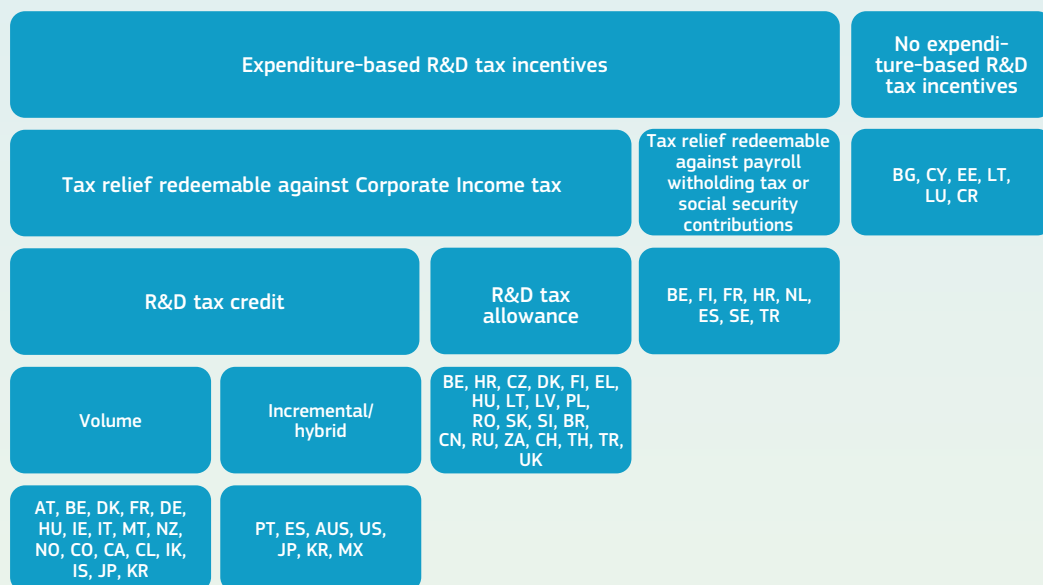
Expenditure-based R&D tax incentives

No expenditure-based R&D tax incentives

Tax relief redeemable against Corporate Income tax

Tax relief redeemable against payroll witholding tax or social security contributions

BG, CY, EE, LT, LU, CR

R&D tax credit

R&D tax allowance

BE, FI, FR, HR, NL, ES, SE, TR

Volume

Incremental/ hybrid

BE, HR, CZ, DK, FI, EL, HU, LT, LV, PL, RO, SK, SI, BR, CN, RU, ZA, CH, TH, TR, UK

AT, BE, DK, FR, DE, HU, IE, IT, MT, NZ, NO, CO, CA, CL, IK, IS, JP, KR

PT, ES, AUS, US, JP, KR, MX